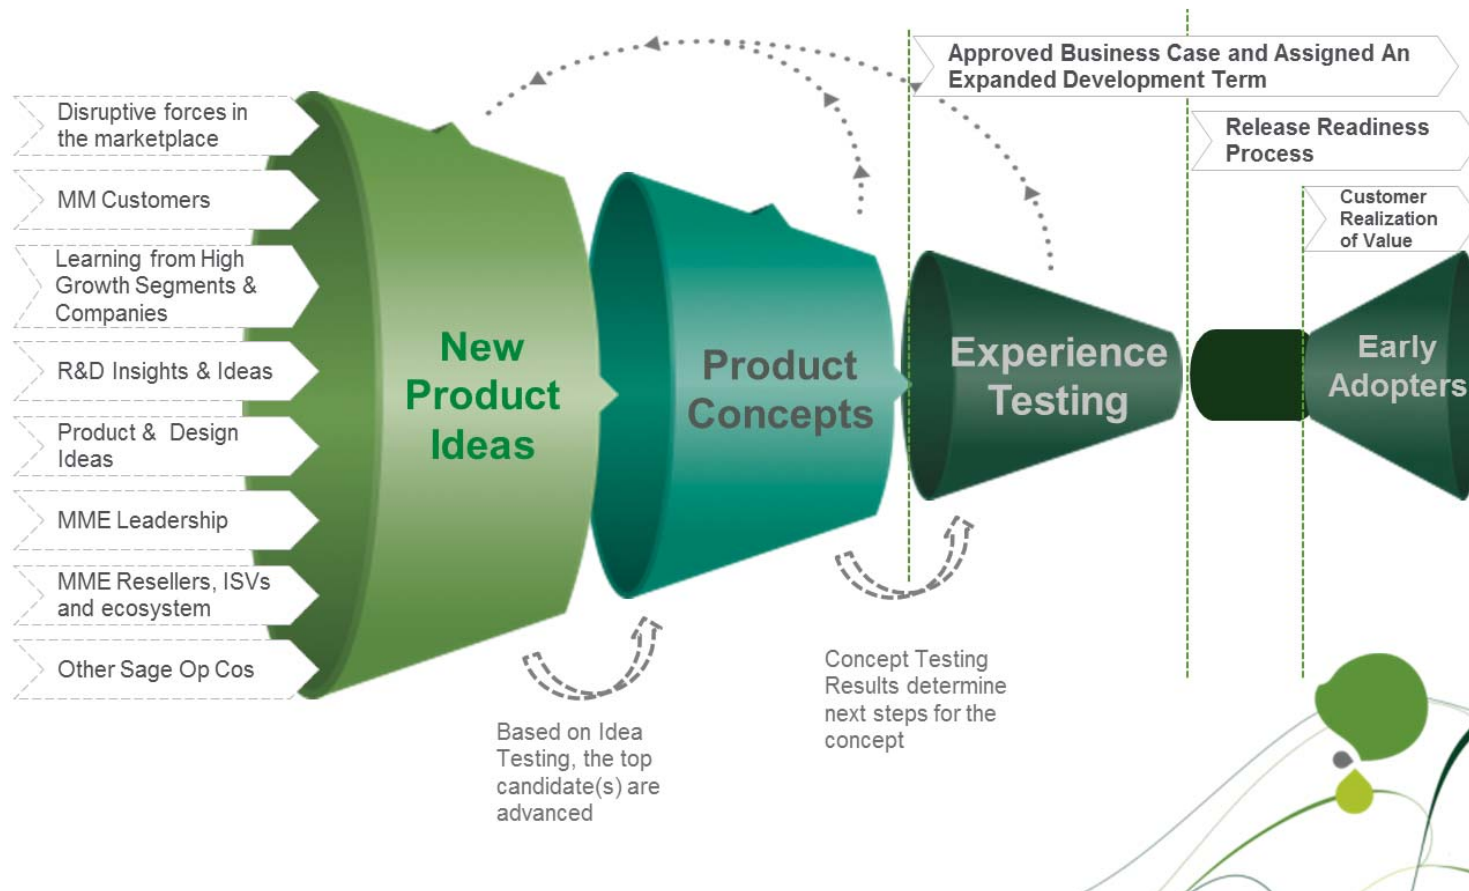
Approved Business Case and Assigned An Expanded Development Term

Release Readiness Process

Customer Realization of Value

Disruptive forces in the marketplace

MM Customers

Learning from High Growth Segments & Companies

R&D Insights & Ideas

Product & Design Ideas

MME Leadership

MME Resellers, ISVs and ecosystem

Other Sage Op Cos

New Product Ideas

Product Concepts

Experience Testing

Early Adopters

Based on Idea Testing, the top candidate(s) are advanced

Concept Testing Results determine next steps for the concept